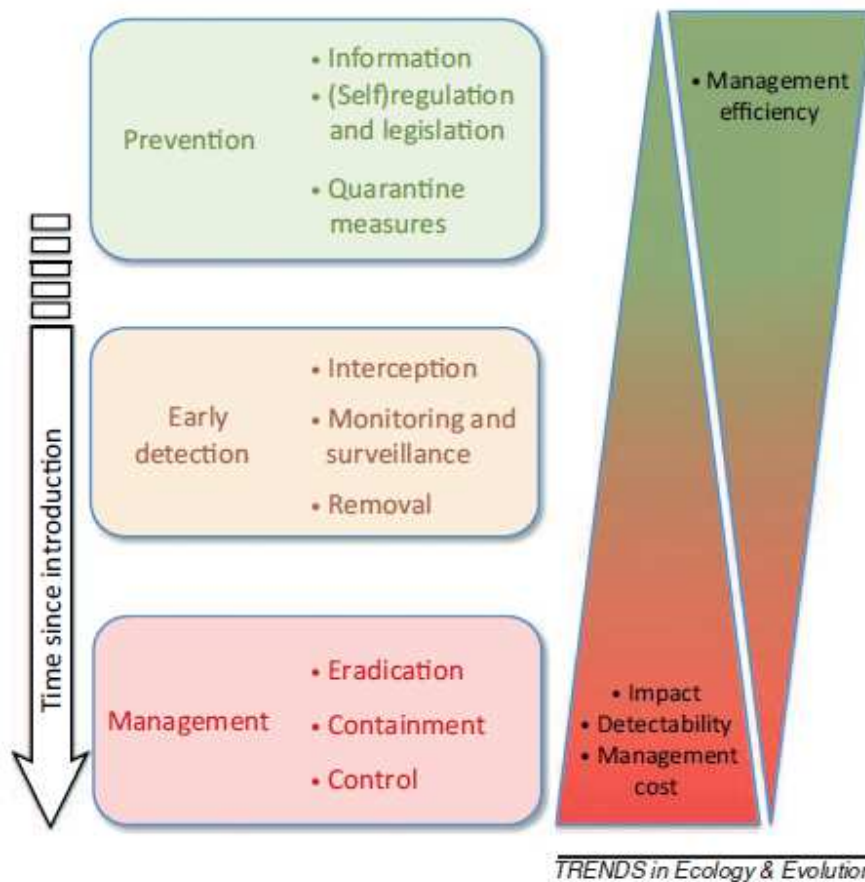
Prevention

• Information
• (Self)regulation and legislation
• Quarantine measures

Early detection

• Interception
• Monitoring and surveillance
• Removal

Management

• Eradication
• Containment
• Control

Time since introduction

• Management efficiency

• Impact
• Detectability
• Management cost

TRENDS in Ecology & Evolutio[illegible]